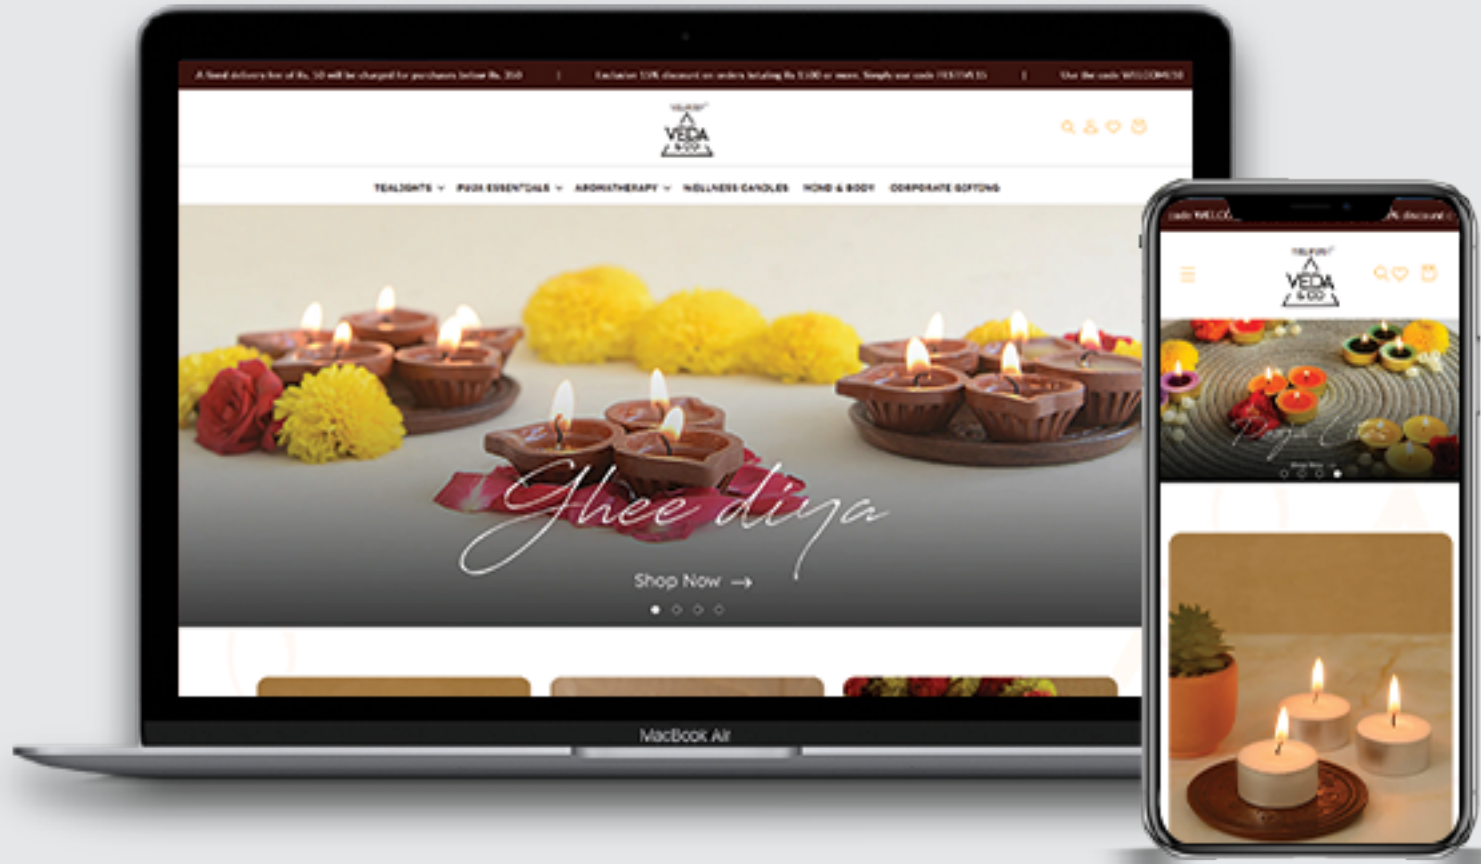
A fixed delivery fee of Rs. 50 will be charged for purchases below Rs. 350 | Exclusive 10% discount on orders totaling Rs 1100 or more. Simply use code FESTIVE15 | Use the code WELCOME10

VEDA & CO

TEALIGHTS PUJA ESSENTIALS AROMATHERAPY WELLNESS CANDLES HOME & BODY CORPORATE GIFTING

Ghee diya

Shop Now →

MacBook Air

code WELCO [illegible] discount

VEDA & CO